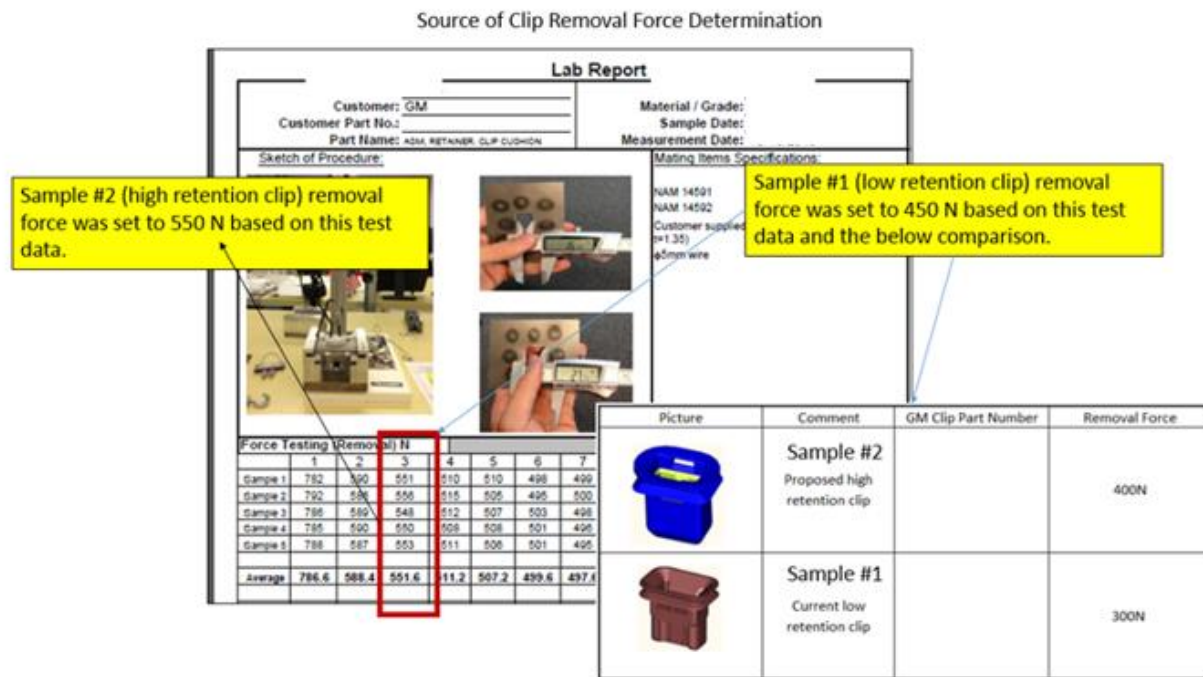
Source of Clip Removal Force Determination

Lab Report

Customer: GM
Customer Part No.:
Part Name: ASM, RETAINER, CLIP CUSHION

Material / Grade:
Sample Date:
Measurement Date:

Sketch of Procedure:

Mating Items Specifications:

NAM 14591
NAM 14592
Customer supplied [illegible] (t=1.35)
φ5mm wire

Sample #2 (high retention clip) removal force was set to 550 N based on this test data.

Sample #1 (low retention clip) removal force was set to 450 N based on this test data and the below comparison.

Force Testing (Removal) N

| | 1 | 2 | 3 | 4 | 5 | 6 | 7 |
|---|---|---|---|---|---|---|---|
| Sample 1 | 782 | 590 | 551 | 510 | 510 | 498 | 499 |
| Sample 2 | 792 | 586 | 556 | 515 | 505 | 495 | 500 |
| Sample 3 | 786 | 589 | 548 | 512 | 507 | 503 | 498 |
| Sample 4 | 785 | 590 | 550 | 508 | 508 | 501 | 496 |
| Sample 5 | 788 | 587 | 553 | 511 | 506 | 501 | 495 |
| Average | 786.6 | 588.4 | 551.6 | 511.2 | 507.2 | 499.6 | 497.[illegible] |

| Picture | Comment | GM Clip Part Number | Removal Force |
|---|---|---|---|
| | Sample #2 Proposed high retention clip | | 400N |
| | Sample #1 Current low retention clip | | 300N |